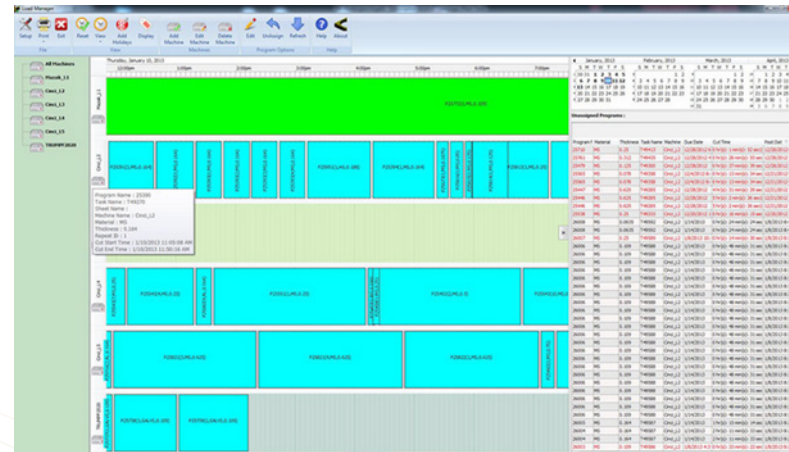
Load Manager

Setup Print Exit Reset View Add Holidays Display Add Machine Edit Machine Delete Machine Edit Unassign Refresh Help About

File View Machines Program Options Help

All Machines
Mazak_13
Cinci_12
Cinci_13
Cinci_14
Cinci_15
TRUMPF3020

Thursday, January 10, 2013

12:00pm 1:00pm 2:00pm 3:00pm 4:00pm 5:00pm 6:00pm 7:00pm

January, 2013 February, 2013 March, 2013 April, 2013

Unassigned Programs :

Program Name : 25300
Task Name : T46070
Sheet Name :
Machine Name : Cinci_12
Material : MS
Thickness : 0.104
Repeat ID : 1
Cut Start Time : 1/10/2013 11:00:08 AM
Cut End Time : 1/10/2013 11:50:16 AM

Program Material Thickness Task Name Machine Due Date Cut Time Post Date

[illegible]